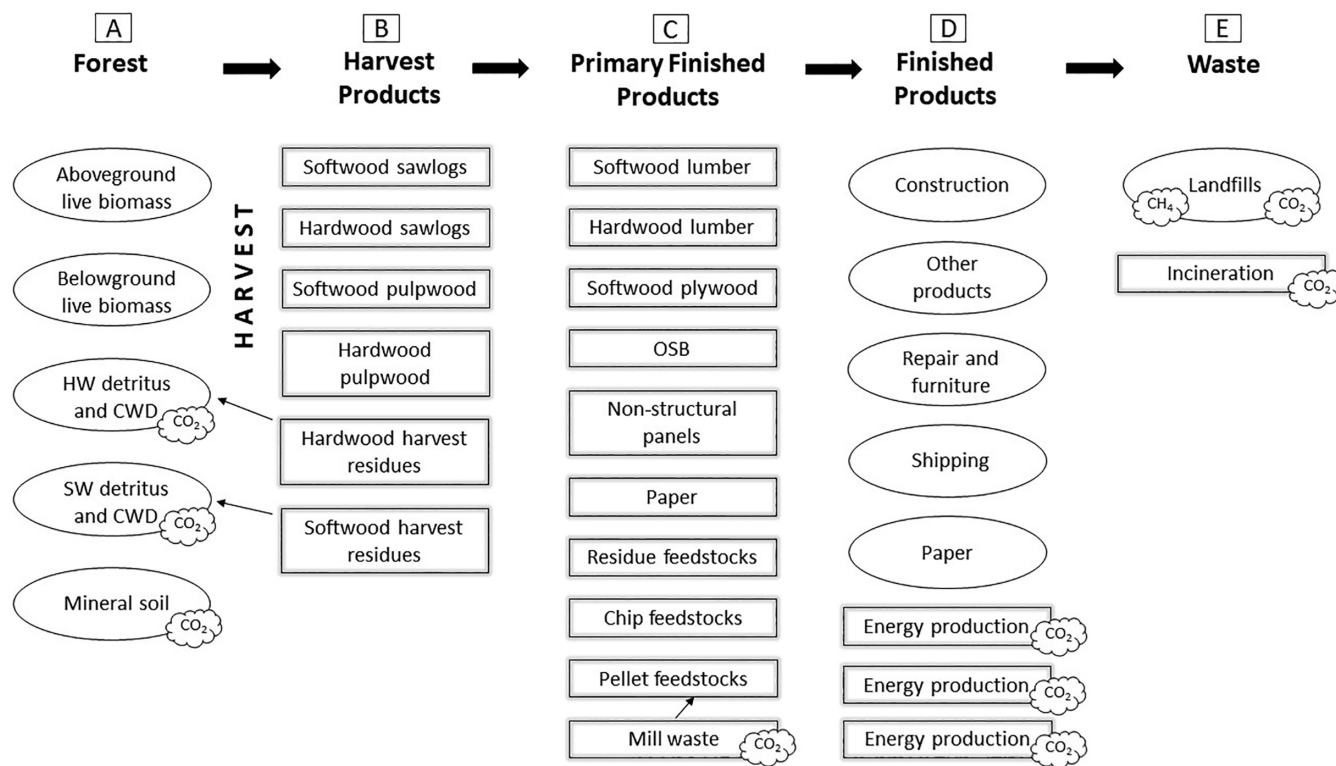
A
Forest

B
Harvest Products

C
Primary Finished Products

D
Finished Products

E
Waste

Aboveground live biomass

Belowground live biomass

HW detritus and CWD $CO_2$

SW detritus and CWD $CO_2$

Mineral soil $CO_2$

HARVEST

Softwood sawlogs

Hardwood sawlogs

Softwood pulpwood

Hardwood pulpwood

Hardwood harvest residues

Softwood harvest residues

Softwood lumber

Hardwood lumber

Softwood plywood

OSB

Non-structural panels

Paper

Residue feedstocks

Chip feedstocks

Pellet feedstocks

Mill waste $CO_2$

Construction

Other products

Repair and furniture

Shipping

Paper

Energy production $CO_2$

Energy production $CO_2$

Energy production $CO_2$

Landfills $CH_4$ $CO_2$

Incineration $CO_2$